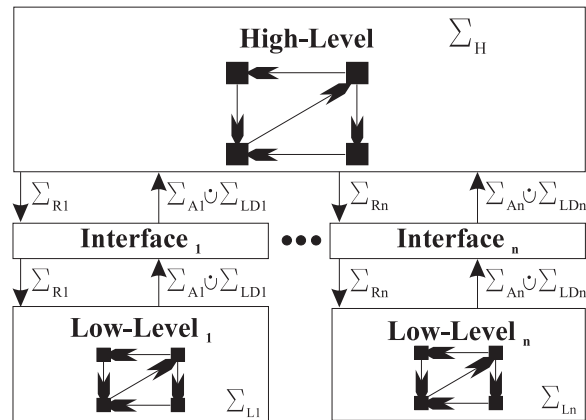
High-Level $\Sigma_H$

$\Sigma_{R1}$ $\Sigma_{A1} \dot{\cup} \Sigma_{LD1}$ $\Sigma_{Rn}$ $\Sigma_{An} \dot{\cup} \Sigma_{LDn}$

Interface $_1$ ••• Interface $_n$

$\Sigma_{R1}$ $\Sigma_{A1} \dot{\cup} \Sigma_{LD1}$ $\Sigma_{Rn}$ $\Sigma_{An} \dot{\cup} \Sigma_{LDn}$

Low-Level $_1$ $\Sigma_{L1}$

Low-Level $_n$ $\Sigma_{Ln}$